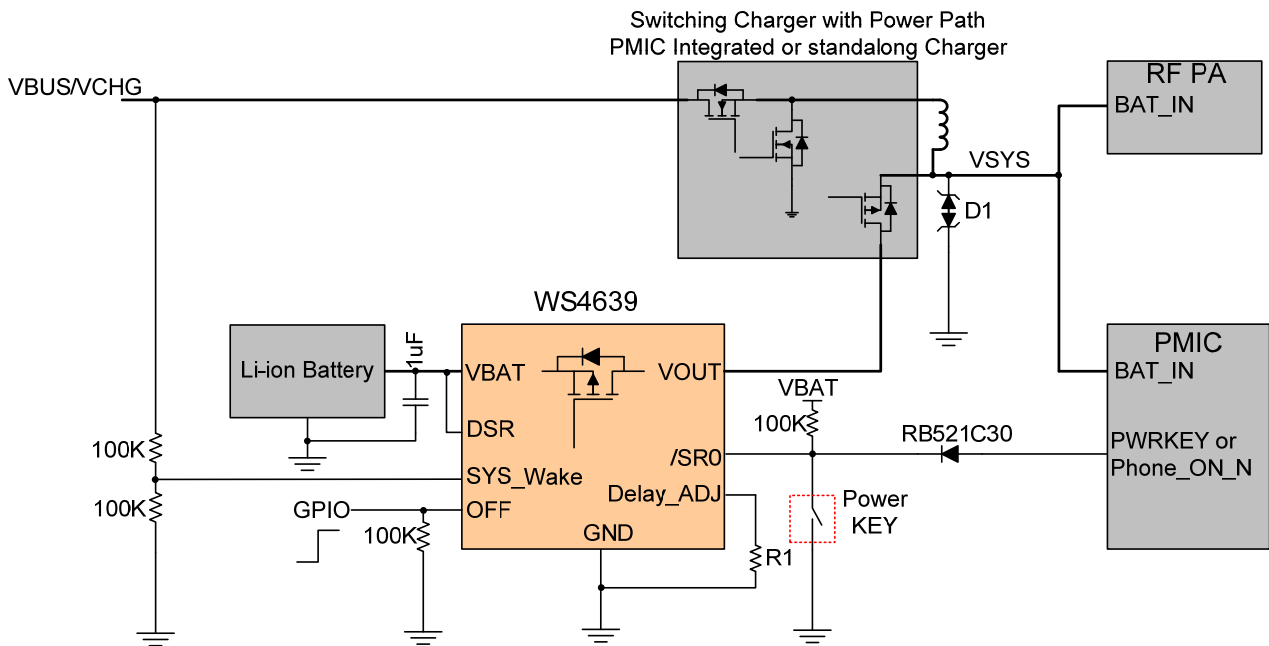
Switching Charger with Power Path
PMIC Integrated or standalong Charger

VBUS/VCHG

RF PA
BAT_IN

VSYS

D1

WS4639

Li-ion Battery

1uF

VBAT

DSR

SYS_Wake

OFF

VOUT

/SR0

Delay_ADJ

GND

VBAT

100K

RB521C30

PMIC
BAT_IN

PWRKEY or
Phone_ON_N

Power
KEY

100K

100K

GPIO

100K

R1